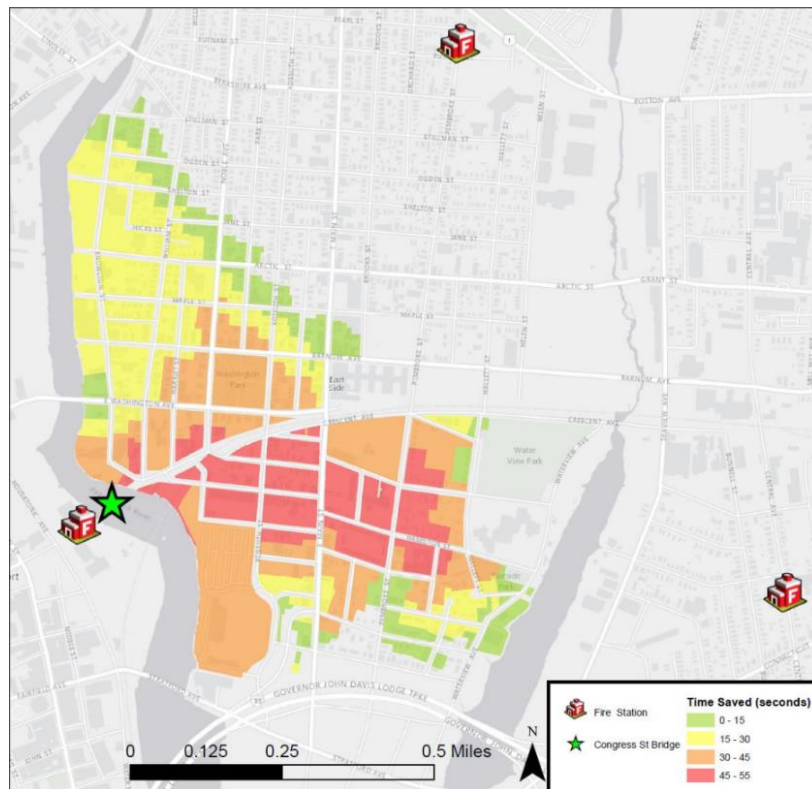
PEARL ST
BERKSHIRE AVE
BOSTON AVE
STILLMAN ST
OGDEN ST
SHELTON ST
HICKS ST
JANE ST
ARCTIC ST
GRANT ST
MAPLE ST
BARNUM AVE
Washington Park
East Side
WASHINGTON AVE
CRESCENT AVE
Water View Park
GOVERNOR JOHN DAVIS LODGE TPKE
STRATFORD AVE
CONNECTICUT
N
0
0.125
0.25
0.5 Miles
Fire Station
Congress St Bridge
Time Saved (seconds)
0 - 15
15 - 30
30 - 45
45 - 55